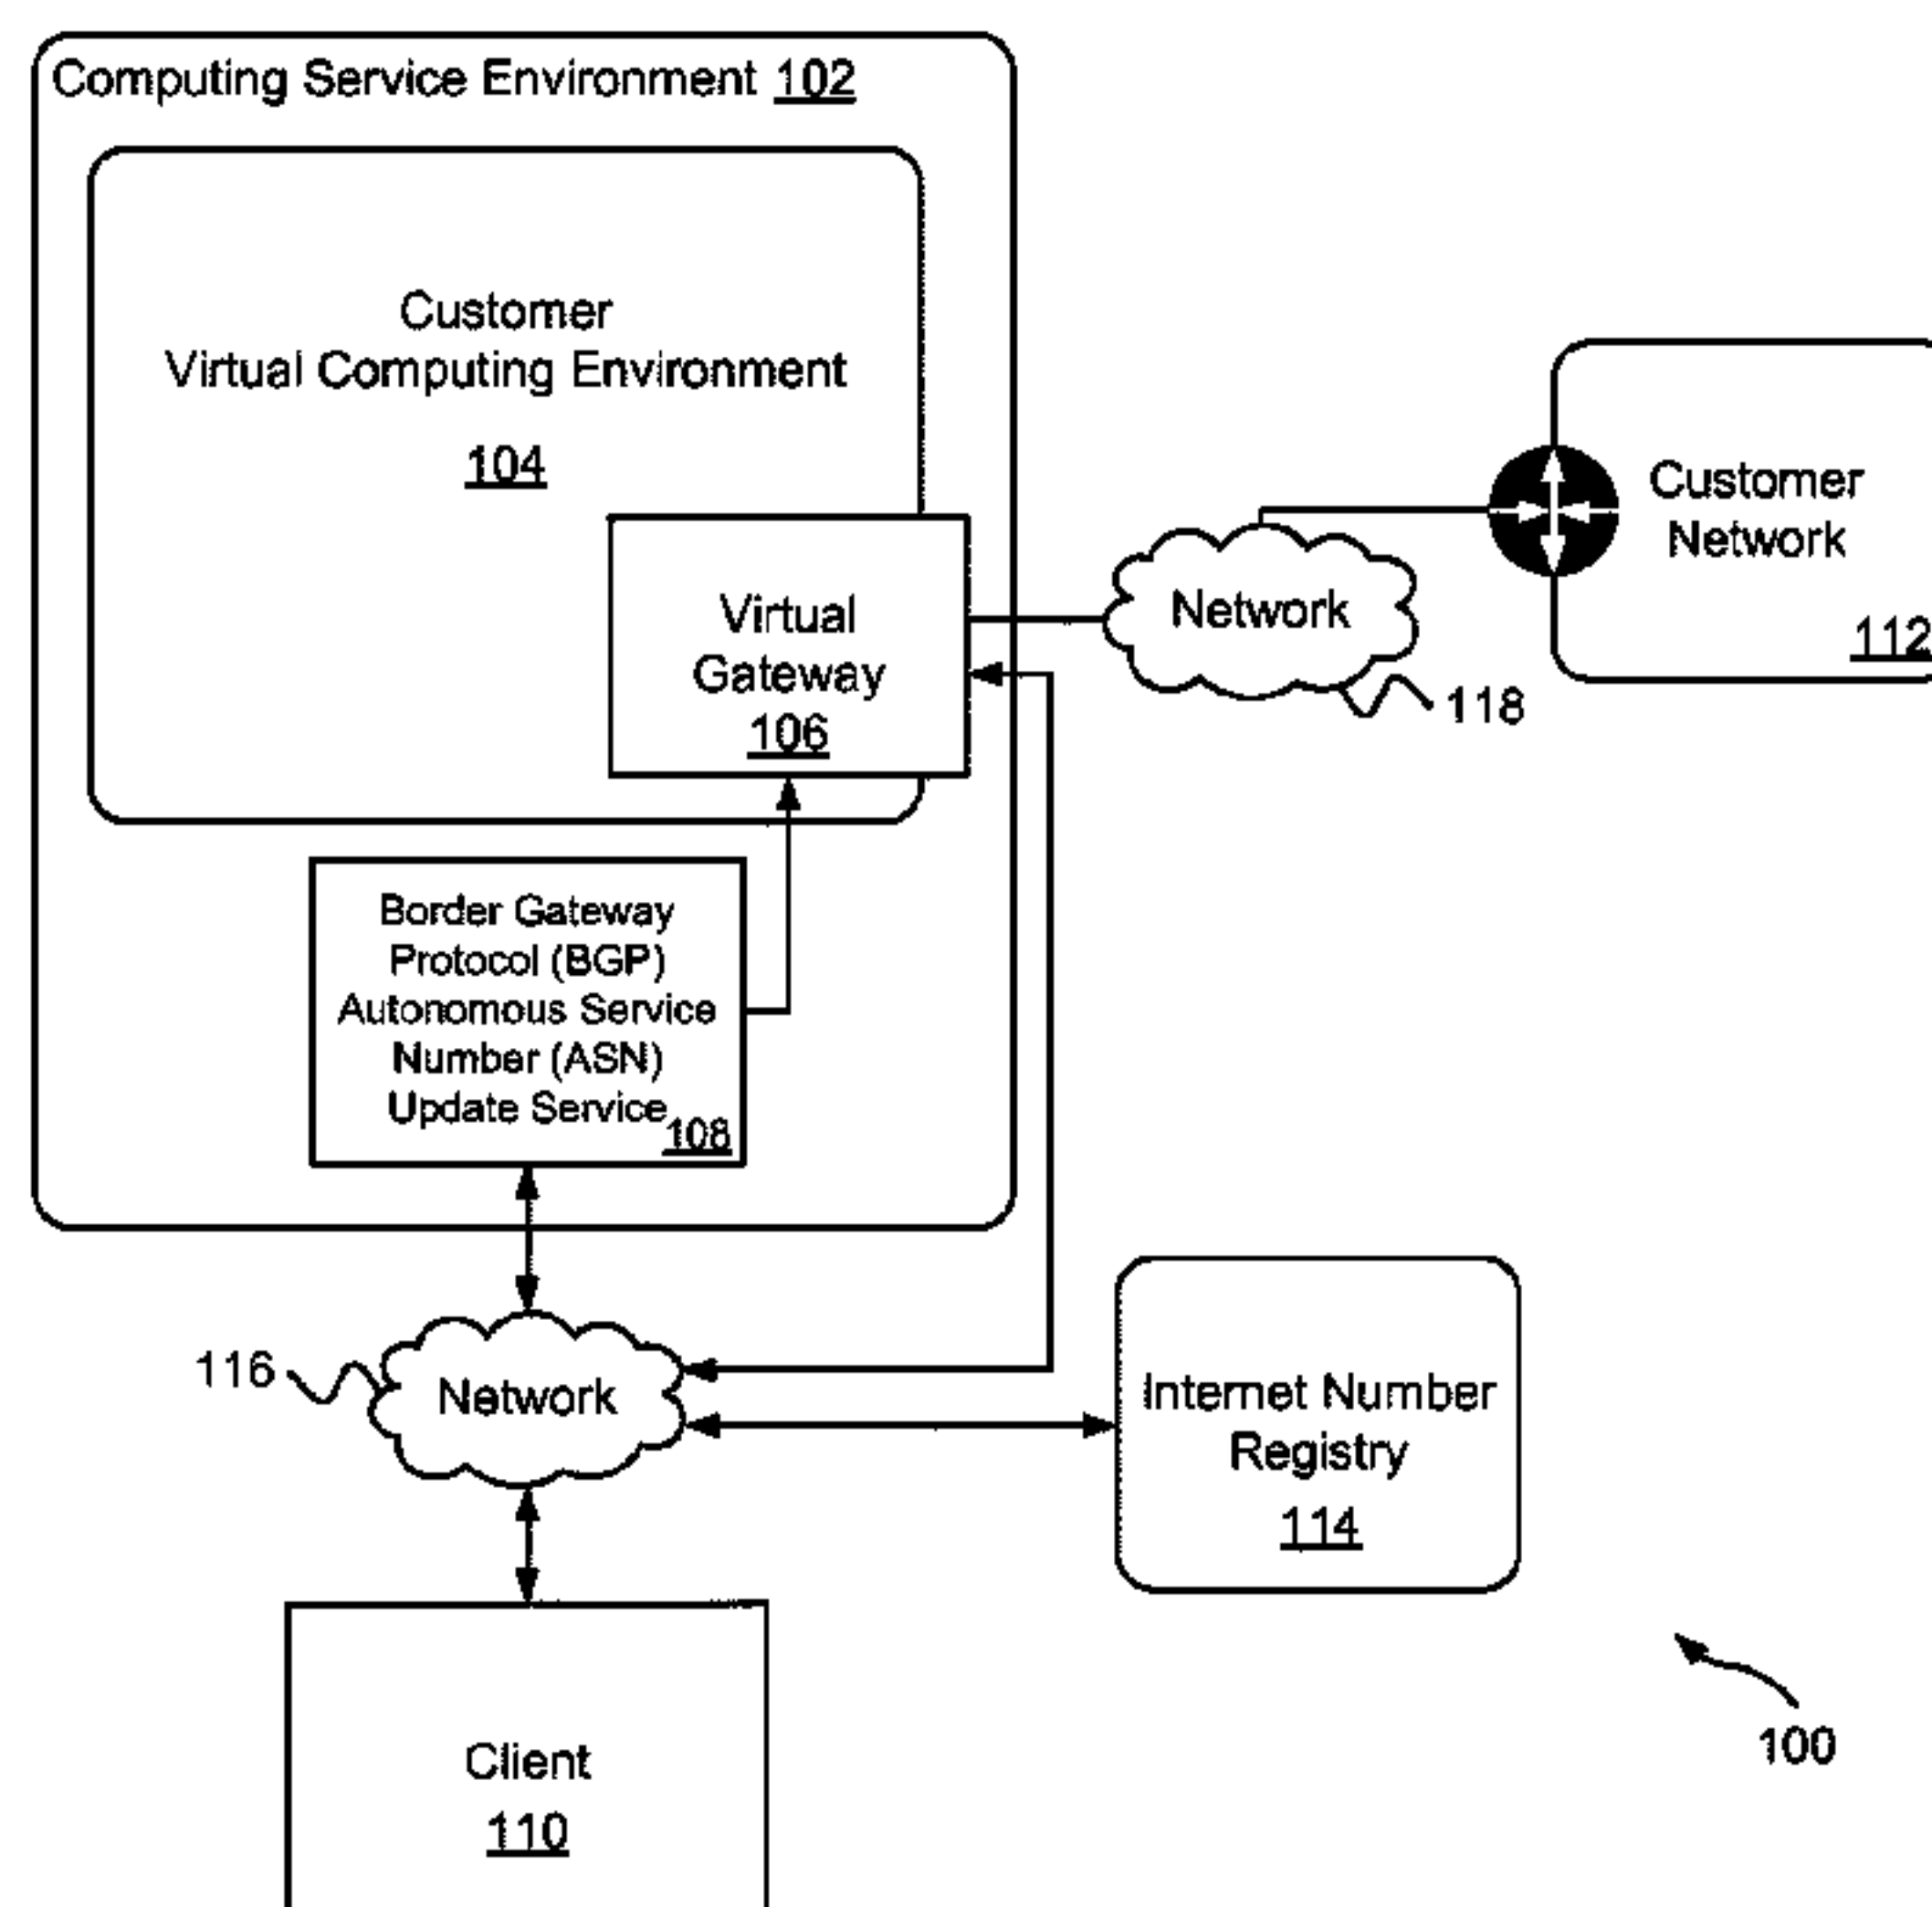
Computing Service Environment 102

Customer
Virtual Computing Environment
104

Virtual
Gateway
106

Customer
Network
112

Network

118

Border Gateway
Protocol (BGP)
Autonomous Service
Number (ASN)
Update Service 108

116

Network

Internet Number
Registry
114

Client
110

100